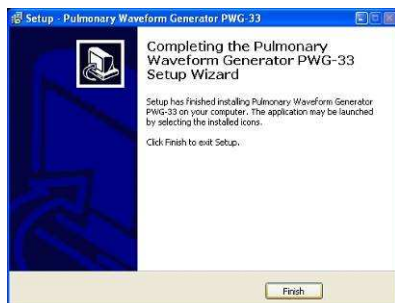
Setup - Pulmonary Waveform Generator PWG-33

Completing the Pulmonary Waveform Generator PWG-33 Setup Wizard

Setup has finished installing Pulmonary Waveform Generator PWG-33 on your computer. The application may be launched by selecting the installed icons.

Click Finish to exit Setup.

Finish